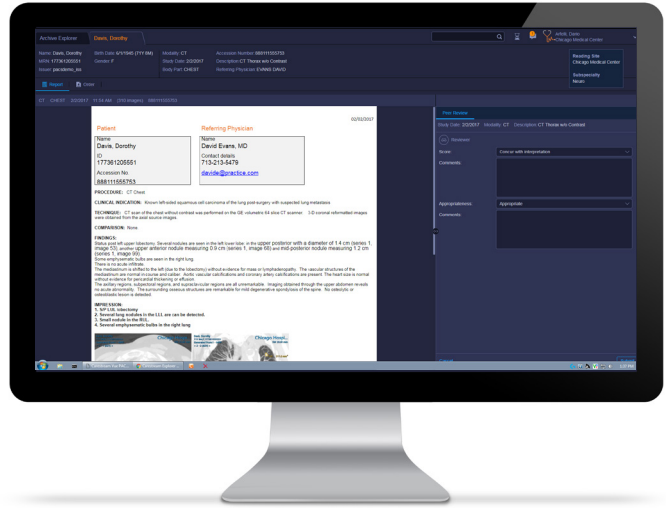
Archive Explorer | Davis, Dorothy

Name: Davis, Dorothy
MRN: 177361206551
Issuer: paradeno_lss
Birth Date: 6/1/1945 (YYY Mi)
Gender: F
Modality: CT
Study Date: 2/2/2017
Body Part: CHEST
Accession Number: 888111555755
Description: CT Thorax w/o Contrast
Referring Physician: EVANS DAVID

Reading Site
Chicago Medical Center
Subspecialty
Neuro

Report | Order

CT - CHEST 2/2/2017 11:54 AM (316 Images) 888111555755

02/02/2017

Patient
Name
Davis, Dorothy
ID
177361206551
Accession No
888111555755

Referring Physician
Name
David Evans, MD
Contact details
713-213-5479
davide@practice.com

PROCEDURE: CT Chest

CLINICAL INDICATION: Known left-sided squamous cell carcinoma of the lung post-surgery with suspected lung metastasis

TECHNIQUE: CT scan of the chest without contrast was performed on the GE volumetric 64 slice CT scanner. 3-D coronal reformatted images were obtained from the axial source images.

COMPARISON: None

FINDINGS:
Status post left upper lobectomy. Several nodules are seen in the left lower lobe, in the upper posterior with a diameter of 1.4 cm (series 1, image 53); another upper anterior nodule measuring 0.9 cm (series 1, image 68) and mid-posterior nodule measuring 1.2 cm (series 1, image 99).
Some emphysematic bulbs are seen in the right lung.
There is no acute infiltrate.
The mediastinum is shifted to the left (due to the lobectomy) without evidence for mass or lymphadenopathy. The vascular structures of the mediastinum are normal in course and caliber. Aortic vascular calcifications and coronary artery calcifications are present. The heart size is normal without evidence for pericardial thickening or effusion.
The axillary regions, subpectoral regions, and supraclavicular regions are all unremarkable. Imaging obtained through the upper abdomen reveals no acute abnormality. The surrounding osseous structures are remarkable for mild degenerative spondylosis of the spine. No osteolytic or osteoblastic lesion is detected.

IMPRESSION:
1. S/P LUL lobectomy
2. Several lung nodules in the LLL are can be detected.
3. Small nodule in the RUL.
4. Several emphysematic bulbs in the right lung

Chicago Hospi...

Peer Review
Study Date: 2/2/2017 Modality: CT Description: CT Thorax w/o Contrast

Reviewer
Score: Concur with interpretation
Comments:
Appropriateness: Appropriate
Comments: